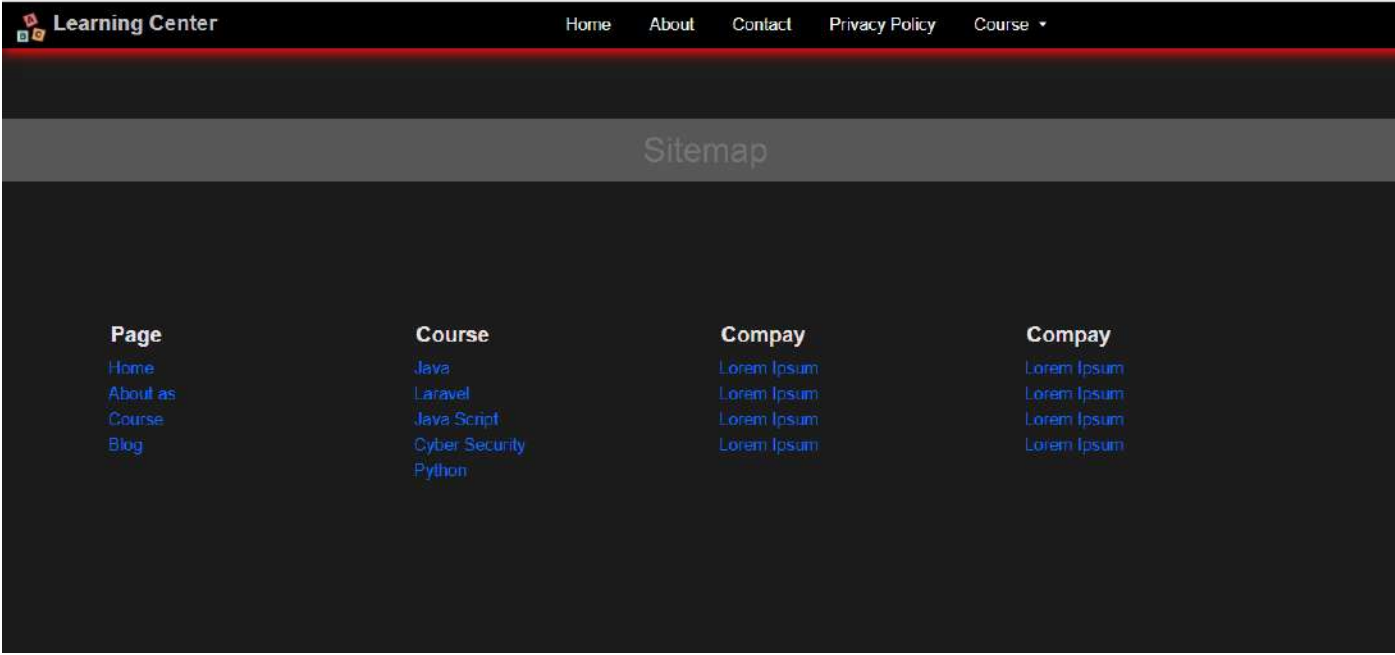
Learning Center

Home About Contact Privacy Policy Course

Sitemap

Page
Home
About as
Course
Blog

Course
Java
Laravel
Java Script
Cyber Security
Python

Compay
Lorem Ipsum
Lorem Ipsum
Lorem Ipsum
Lorem Ipsum

Compay
Lorem Ipsum
Lorem Ipsum
Lorem Ipsum
Lorem Ipsum